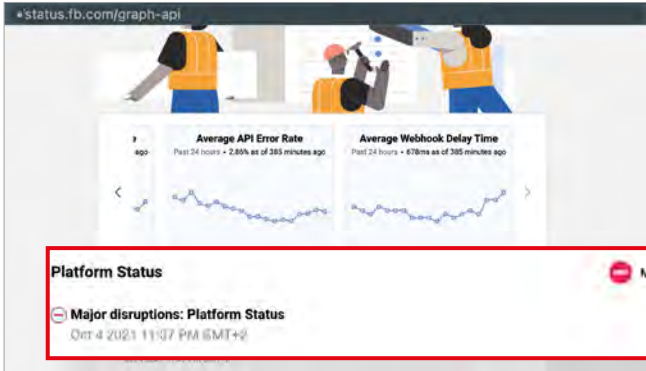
status.fb.com/graph-api

e
ago

Average API Error Rate
Past 24 hours • 2.85% as of 385 minutes ago

Average Webhook Delay Time
Past 24 hours • 678ms as of 385 minutes ago

Platform Status

M

Major disruptions: Platform Status
Oct 4 2021 11:37 PM GMT+2